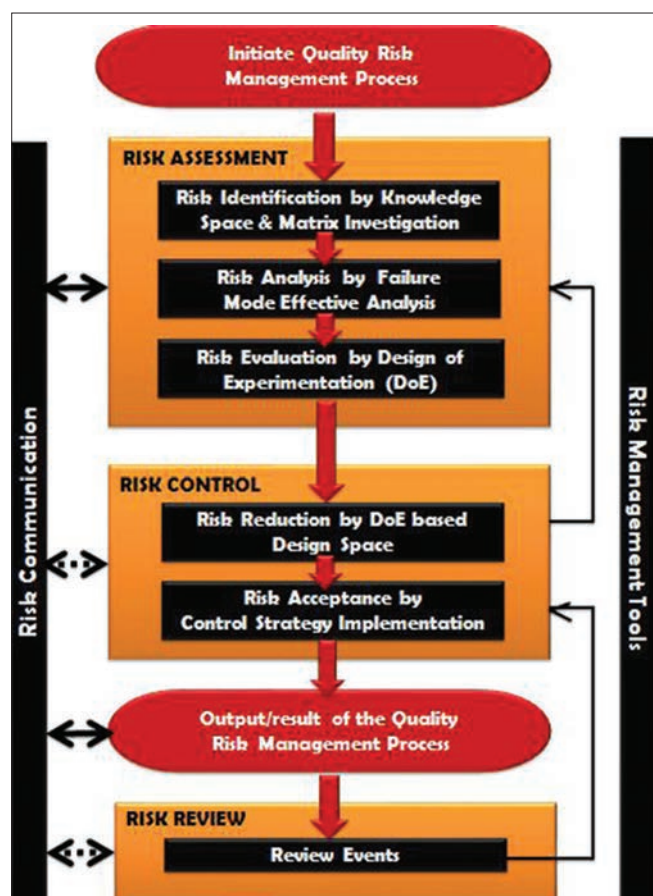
Initiate Quality Risk Management Process

Risk Communication

RISK ASSESSMENT

Risk Identification by Knowledge Space & Matrix Investigation

Risk Analysis by Failure Mode Effective Analysis

Risk Evaluation by Design of Experimentation (DoE)

RISK CONTROL

Risk Reduction by DoE based Design Space

Risk Acceptance by Control Strategy Implementation

Output/result of the Quality Risk Management Process

RISK REVIEW

Review Events

Risk Management Tools